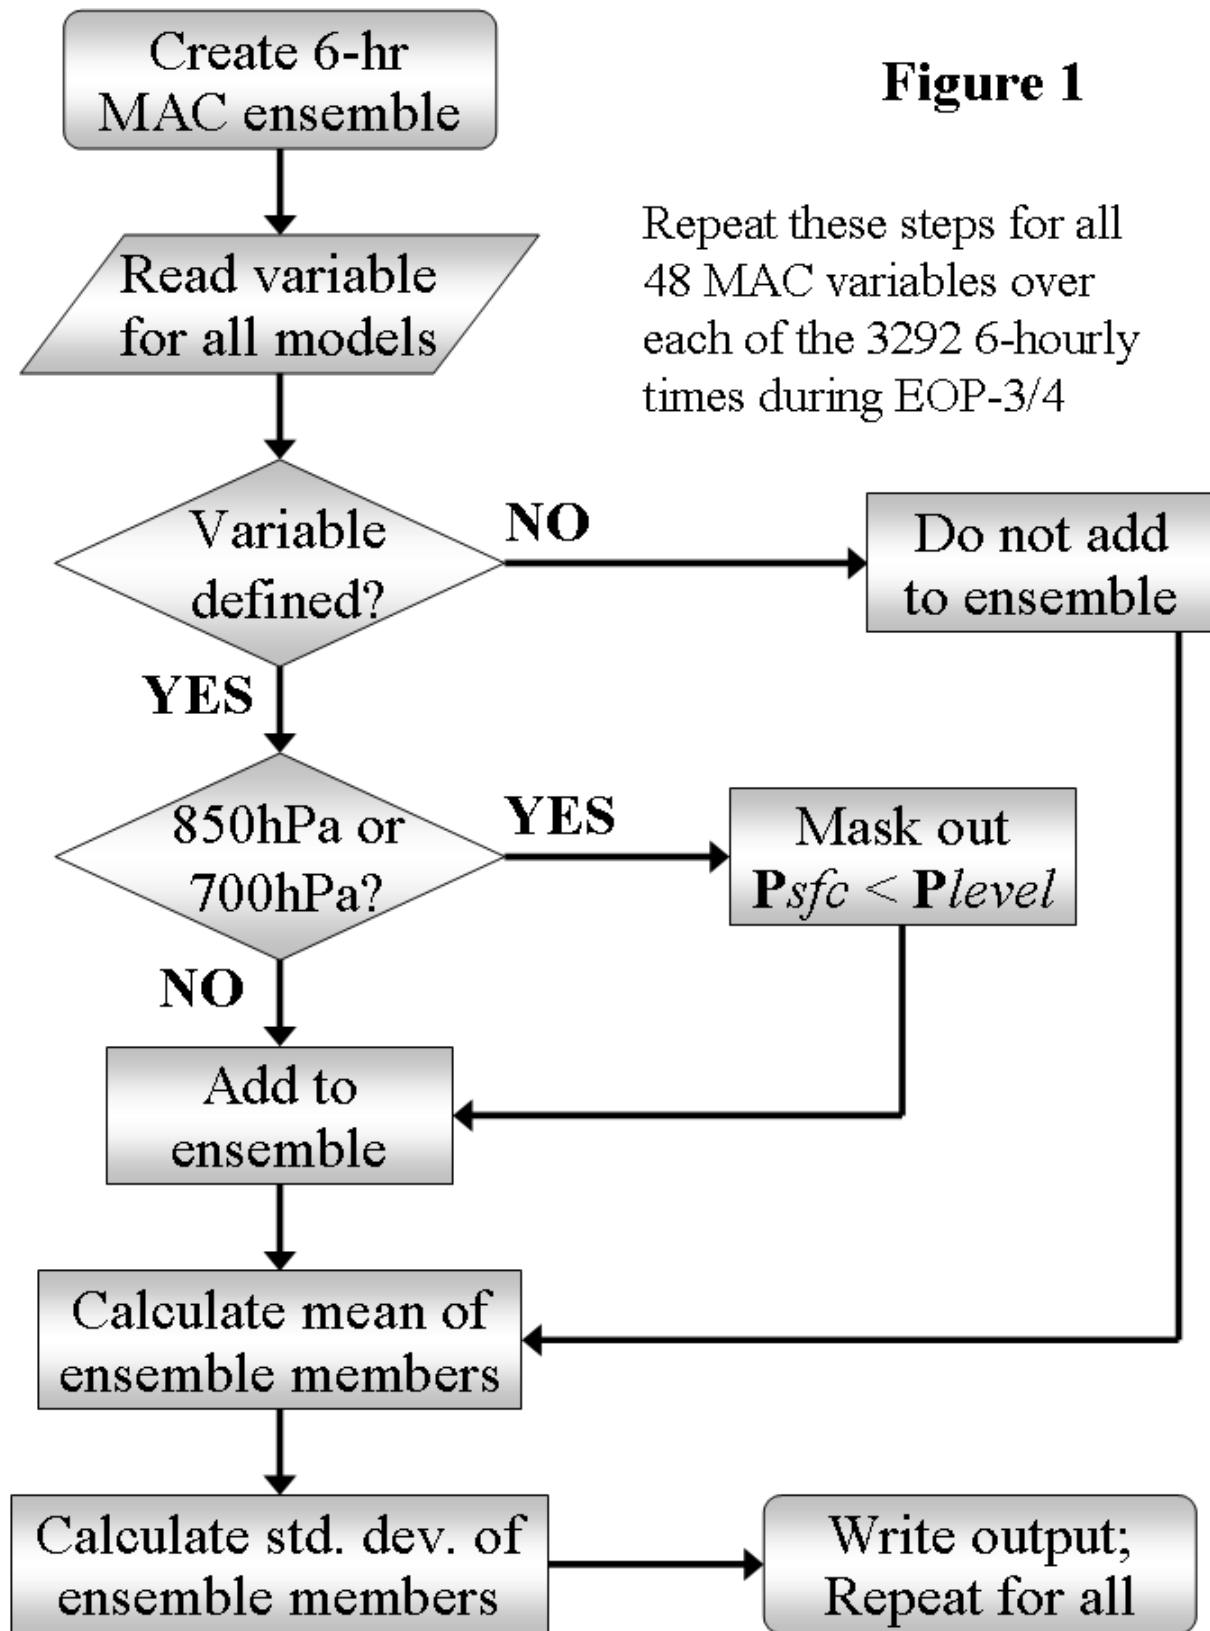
Create 6-hr MAC ensemble

Figure 1

Repeat these steps for all 48 MAC variables over each of the 3292 6-hourly times during EOP-3/4

Read variable for all models

Variable defined?

NO

Do not add to ensemble

YES

850hPa or 700hPa?

YES

Mask out Psfc < Plevel

NO

Add to ensemble

Calculate mean of ensemble members

Calculate std. dev. of ensemble members

Write output; Repeat for all